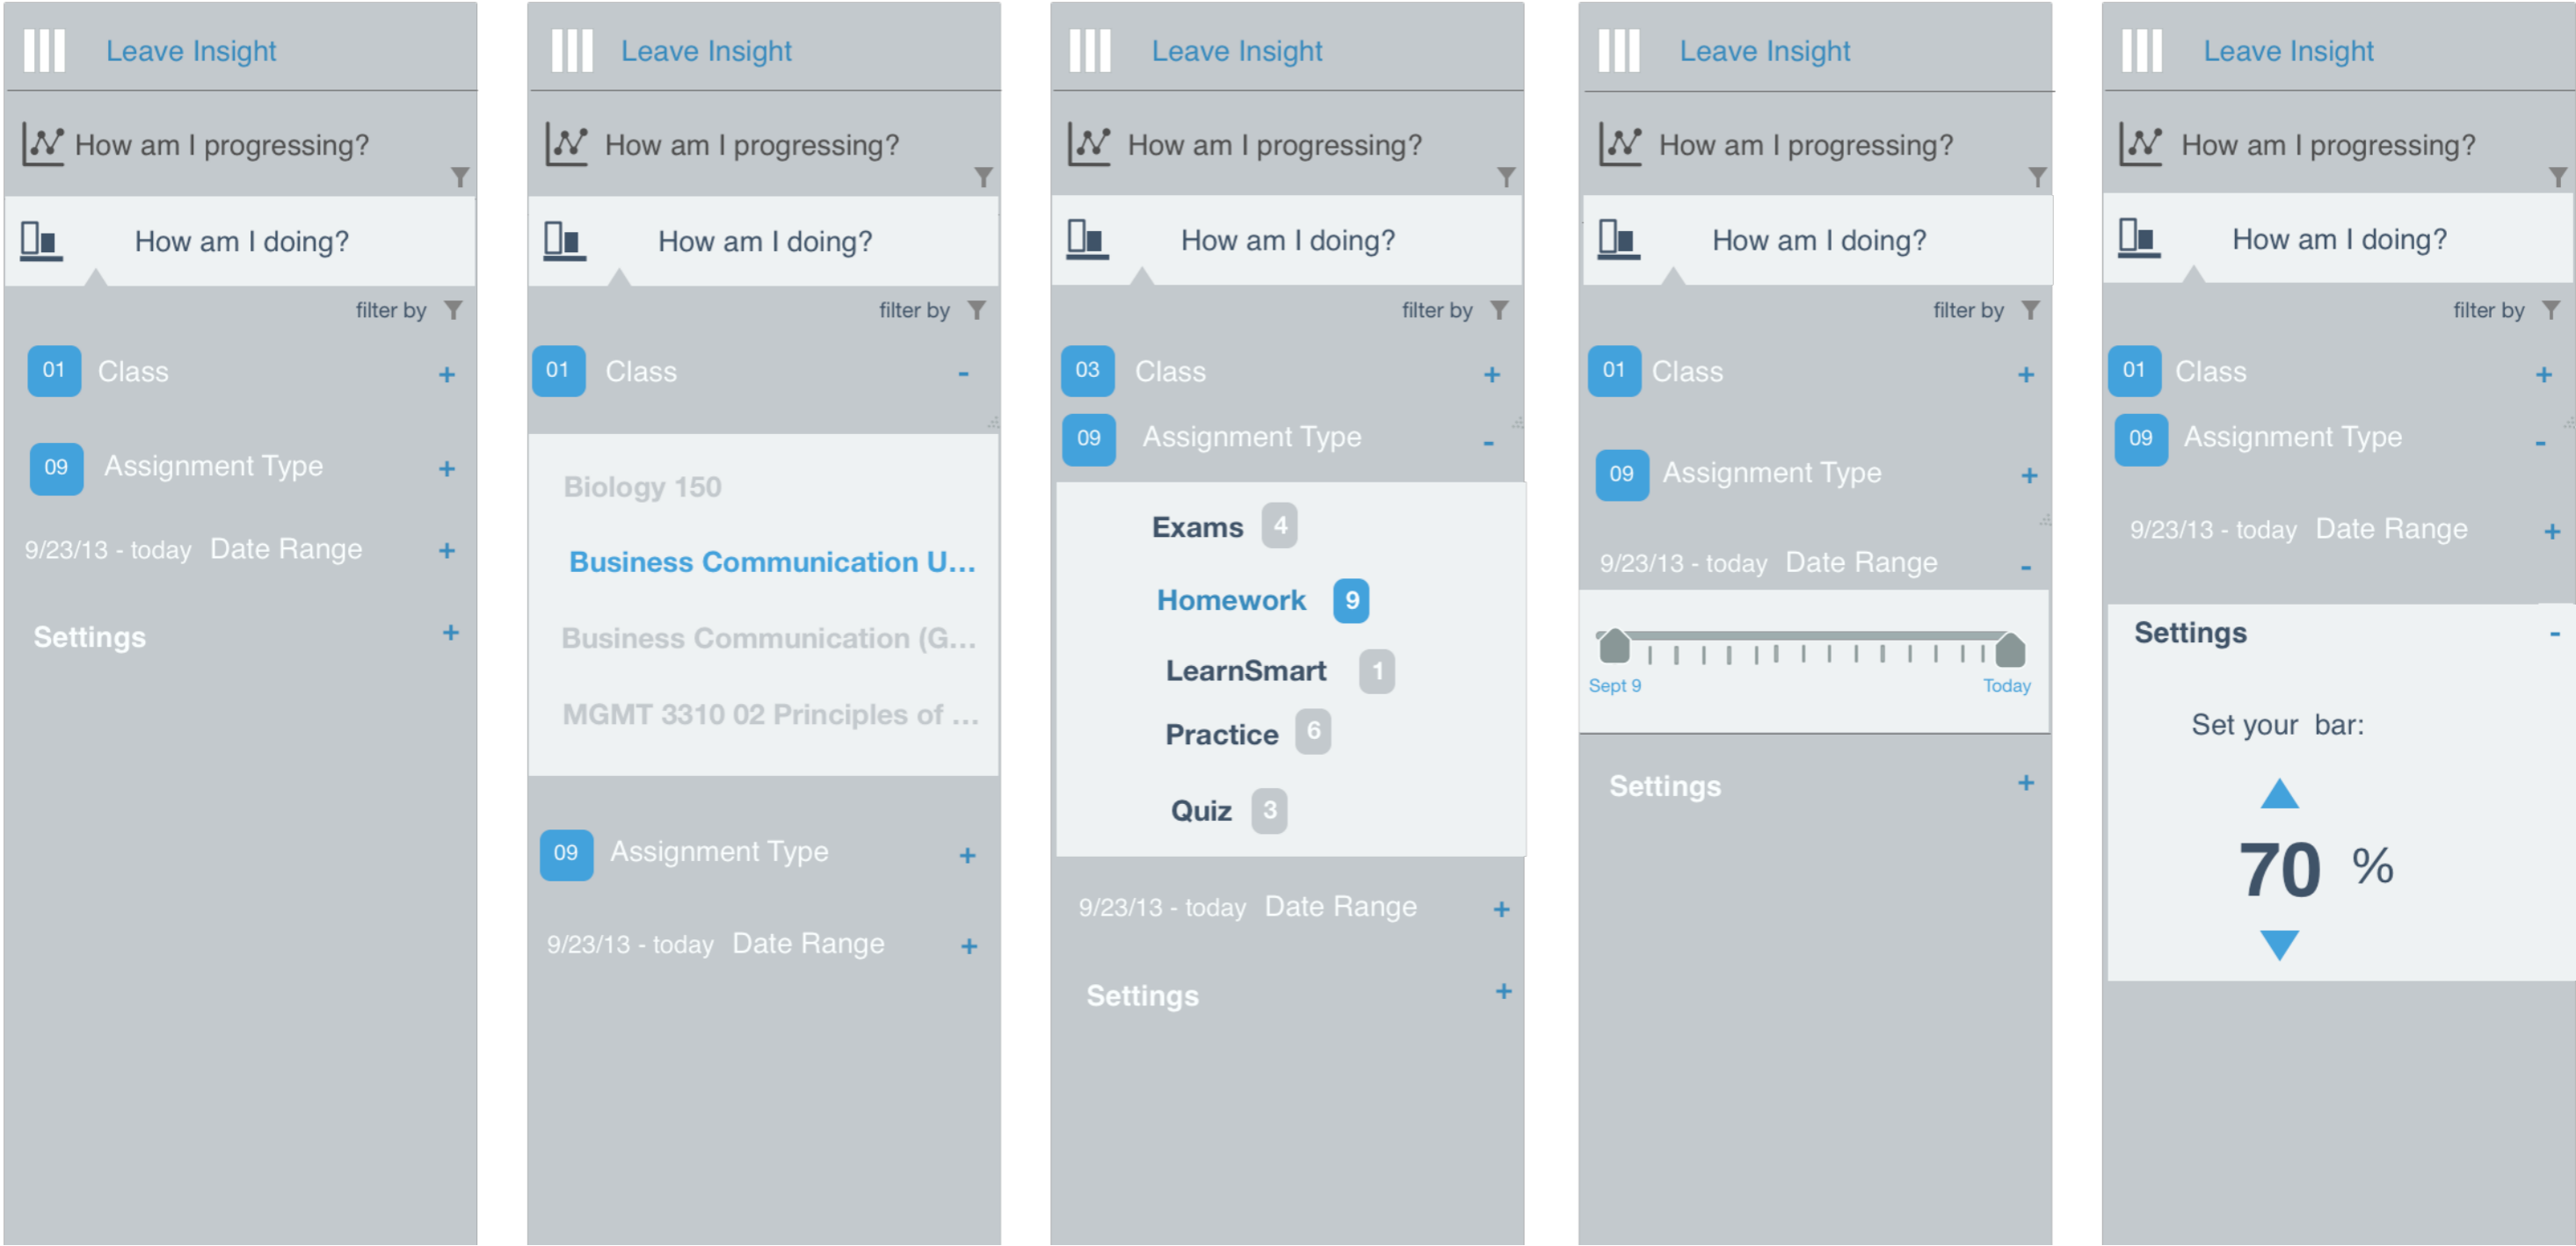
Leave Insight

How am I progressing?

How am I doing?

filter by

01 Class +

09 Assignment Type +

9/23/13 - today Date Range +

Settings +

Leave Insight

How am I progressing?

How am I doing?

filter by

01 Class -

Biology 150

Business Communication U...

Business Communication (G...

MGMT 3310 02 Principles of ...

09 Assignment Type +

9/23/13 - today Date Range +

Leave Insight

How am I progressing?

How am I doing?

filter by

03 Class +

09 Assignment Type -

Exams 4

Homework 9

LearnSmart 1

Practice 6

Quiz 3

9/23/13 - today Date Range +

Settings +

Leave Insight

How am I progressing?

How am I doing?

filter by

01 Class +

09 Assignment Type +

9/23/13 - today Date Range -

Sept 9 Today

Settings +

Leave Insight

How am I progressing?

How am I doing?

filter by

01 Class +

09 Assignment Type -

9/23/13 - today Date Range +

Settings -

Set your bar:

70 %